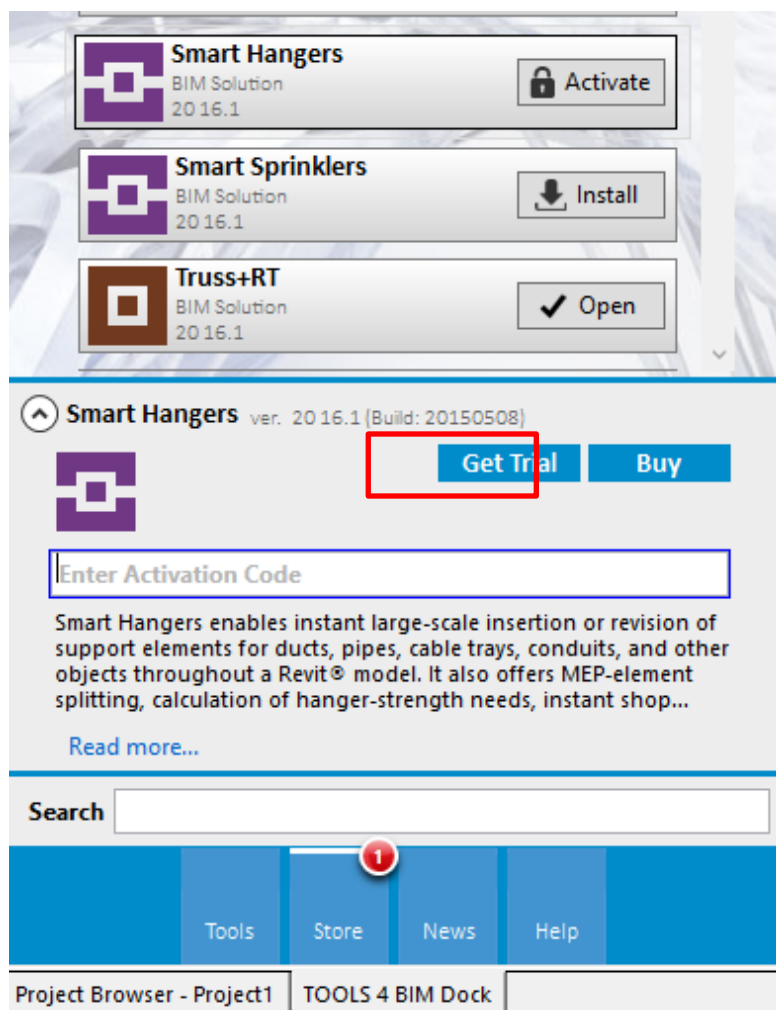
Smart Hangers
BIM Solution
2016.1
Activate

Smart Sprinklers
BIM Solution
2016.1
Install

Truss+RT
BIM Solution
2016.1
Open

Smart Hangers ver. 2016.1 (Build: 20150508)

Get Trial
Buy

Enter Activation Code

Smart Hangers enables instant large-scale insertion or revision of support elements for ducts, pipes, cable trays, conduits, and other objects throughout a Revit® model. It also offers MEP-element splitting, calculation of hanger-strength needs, instant shop...

Read more...

Search

1

Tools
Store
News
Help

Project Browser - Project1
TOOLS 4 BIM Dock